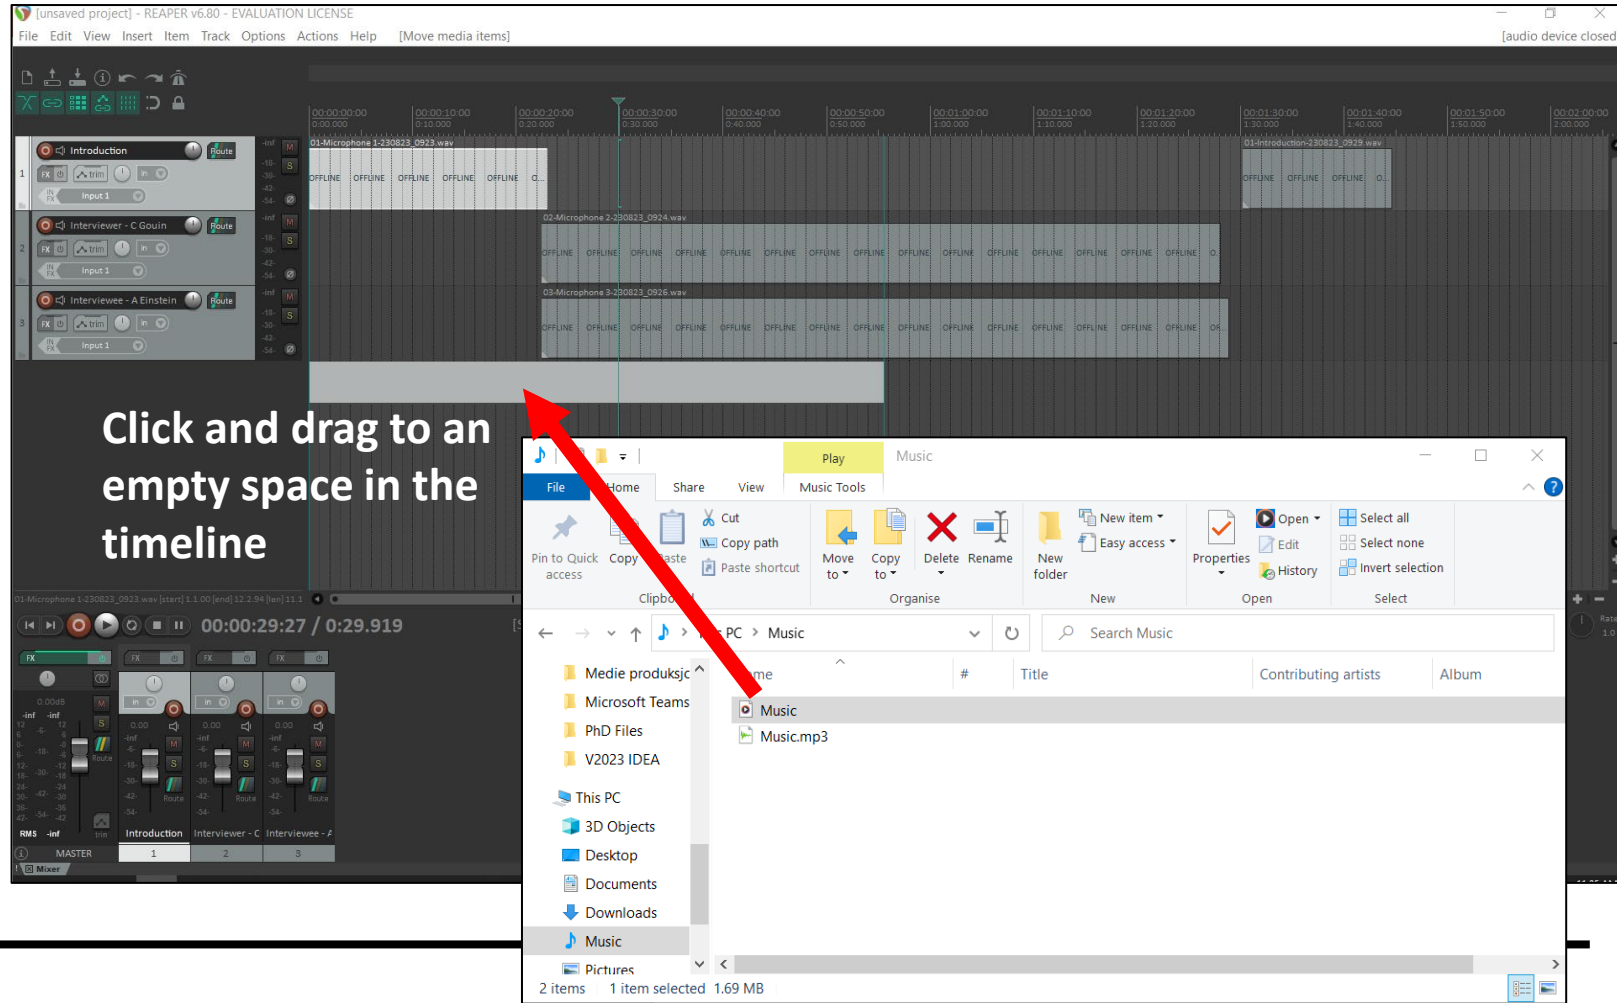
[unsaved project] - REAPER v6.80 - EVALUATION LICENSE

File Edit View Insert Item Track Options Actions Help [Move media items] [audio device closed]

0:00:00:00 0:00:10:00 0:00:20:00 0:00:30:00 0:00:40:00 0:00:50:00 0:01:00:00 0:01:10:00 0:01:20:00 0:01:30:00 0:01:40:00 0:01:50:00 0:02:00:00

Introduction Route
Input 1
01-Microphone 1-230823_0923.wav
OFFLINE OFFLINE OFFLINE OFFLINE OFFLINE
01-Introduction-230823_0929.wav
OFFLINE OFFLINE OFFLINE

Interviewer - C Gouin Route
Input 1
02-Microphone 2-230823_0924.wav
OFFLINE OFFLINE OFFLINE OFFLINE OFFLINE OFFLINE OFFLINE OFFLINE OFFLINE OFFLINE OFFLINE OFFLINE OFFLINE OFFLINE OFFLINE OFFLINE

Interviewee - A Einstein Route
Input 1
03-Microphone 3-230823_0926.wav
OFFLINE OFFLINE OFFLINE OFFLINE OFFLINE OFFLINE OFFLINE OFFLINE OFFLINE OFFLINE OFFLINE OFFLINE OFFLINE OFFLINE OFFLINE OFFLINE

Click and drag to an empty space in the timeline

00:00:29:27 / 0:29.919

MASTER Introduction Interviewer - C Interviewee - A
1 2 3
Mixer

Play Music
File Home Share View Music Tools
Pin to Quick access Copy Paste Cut Copy path Paste shortcut Clipboard
Move to Copy to Delete Rename Organise
New folder New item Easy access New
Properties Open Edit History Open
Select all Select none Invert selection Select

PC > Music
Search Music

Medie produksjc
Microsoft Teams
PhD Files
V2023 IDEA
This PC
3D Objects
Desktop
Documents
Downloads
Music
Pictures

me # Title Contributing artists Album
Music
Music.mp3

2 items 1 item selected 1.69 MB